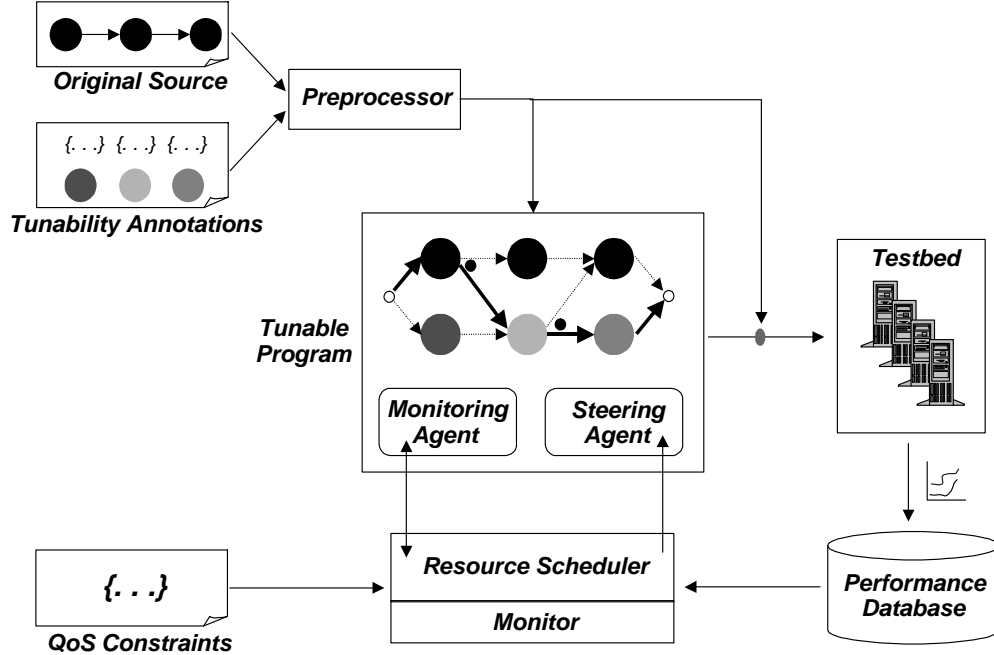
Original Source

{. . .} {. . .} {. . .}

Tunability Annotations

Preprocessor

Tunable Program

Monitoring Agent

Steering Agent

Testbed

{. . .}

QoS Constraints

Resource Scheduler

Monitor

Performance Database